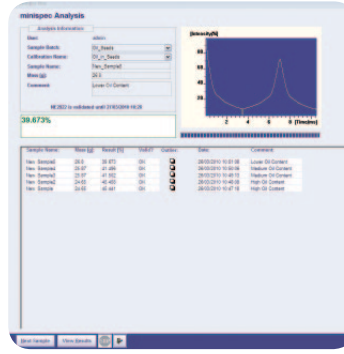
minispec Analysis

Analysis Information

User: admin

Sample Basis: Oil_Seeds

Calibration Name: Oil_in_Seeds

Sample Name: New_Sample6

Mass [g]: 28.5

Comment: Lower Oil Content

MQ is validated until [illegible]

39.673%

[Intensity%]

80

60

40

20

2

4

6

8

[Time/ms]

| Sample Name | Mass [g] | Result [%] | Valid? | Custom | Date | Comment |
|---|---|---|---|---|---|---|
| New_Sample6 | 28.5 | 39.673 | OK | | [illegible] | Lower Oil Content |
| New_Sample5 | 28.97 | 41.469 | OK | | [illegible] | Medium Oil Content |
| New_Sample4 | 22.97 | 41.102 | OK | | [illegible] | Medium Oil Content |
| New_Sample3 | 24.63 | 43.403 | OK | | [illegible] | High Oil Content |
| New_Sample | 24.63 | 43.441 | OK | | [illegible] | High Oil Content |

Next Sample

View Results